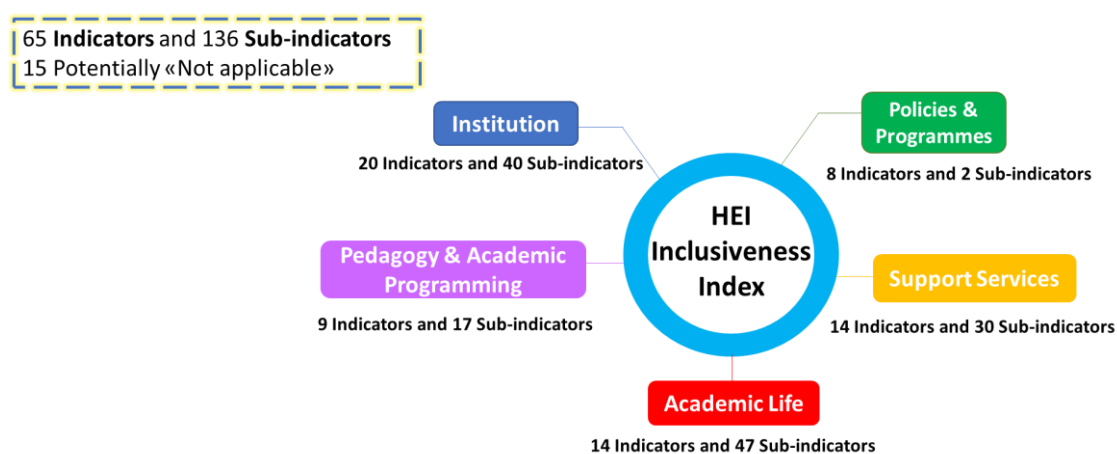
65 **Indicators** and 136 **Sub-indicators**
15 Potentially «Not applicable»

Institution
20 Indicators and 40 Sub-indicators

Policies & Programmes
8 Indicators and 2 Sub-indicators

HEI Inclusiveness Index

Pedagogy & Academic Programming
9 Indicators and 17 Sub-indicators

Support Services
14 Indicators and 30 Sub-indicators

Academic Life
14 Indicators and 47 Sub-indicators